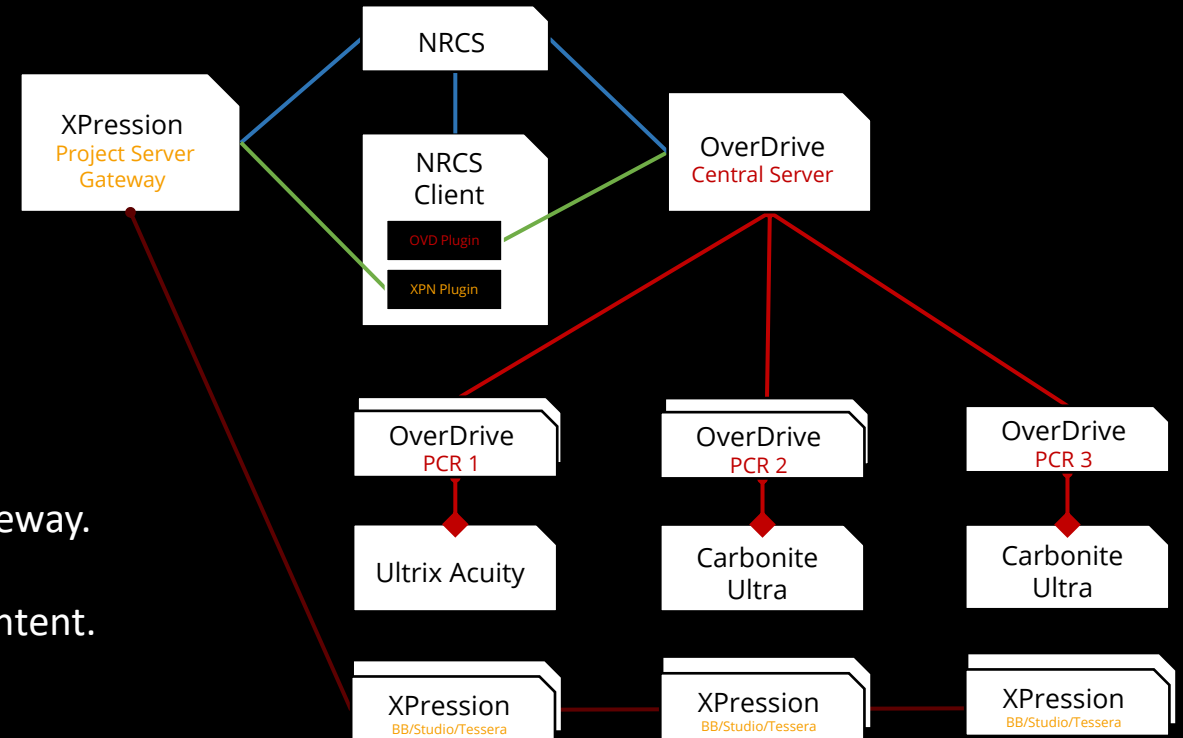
NRCS

XPression
Project Server
Gateway

NRCS
Client
OVD Plugin
XPN Plugin

OverDrive
Central Server

OverDrive
PCR 1

OverDrive
PCR 2

OverDrive
PCR 3

eway.

ntent.

Ultrix Acuity

Carbonite
Ultra

Carbonite
Ultra

XPression
BB/Studio/Tessera

XPression
BB/Studio/Tessera

XPression
BB/Studio/Tessera